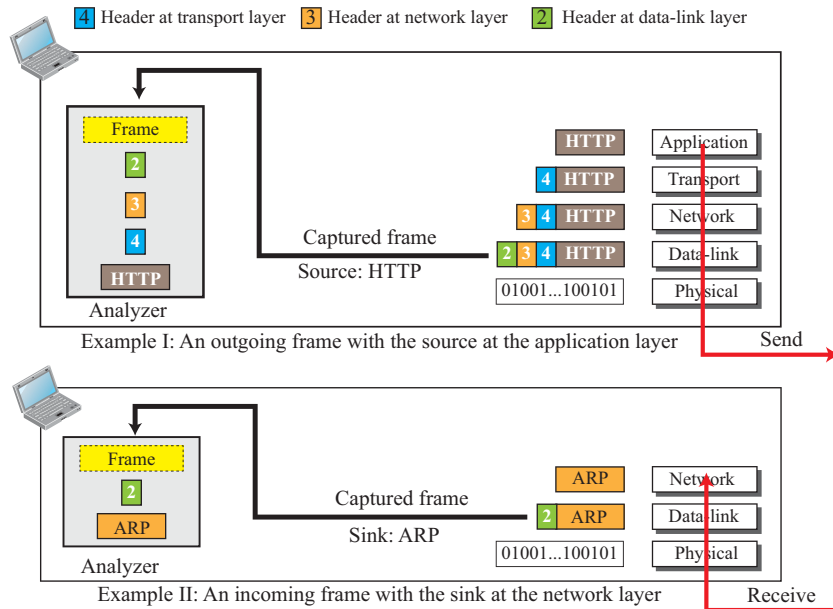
4 Header at transport layer 3 Header at network layer 2 Header at data-link layer

Frame

2

3

4

HTTP

Analyzer

Captured frame

Source: HTTP

HTTP

4 HTTP

3 4 HTTP

2 3 4 HTTP

01001...100101

Application

Transport

Network

Data-link

Physical

Example I: An outgoing frame with the source at the application layer

Send

Frame

2

ARP

Analyzer

Captured frame

Sink: ARP

ARP

2 ARP

01001...100101

Network

Data-link

Physical

Example II: An incoming frame with the sink at the network layer

Receive